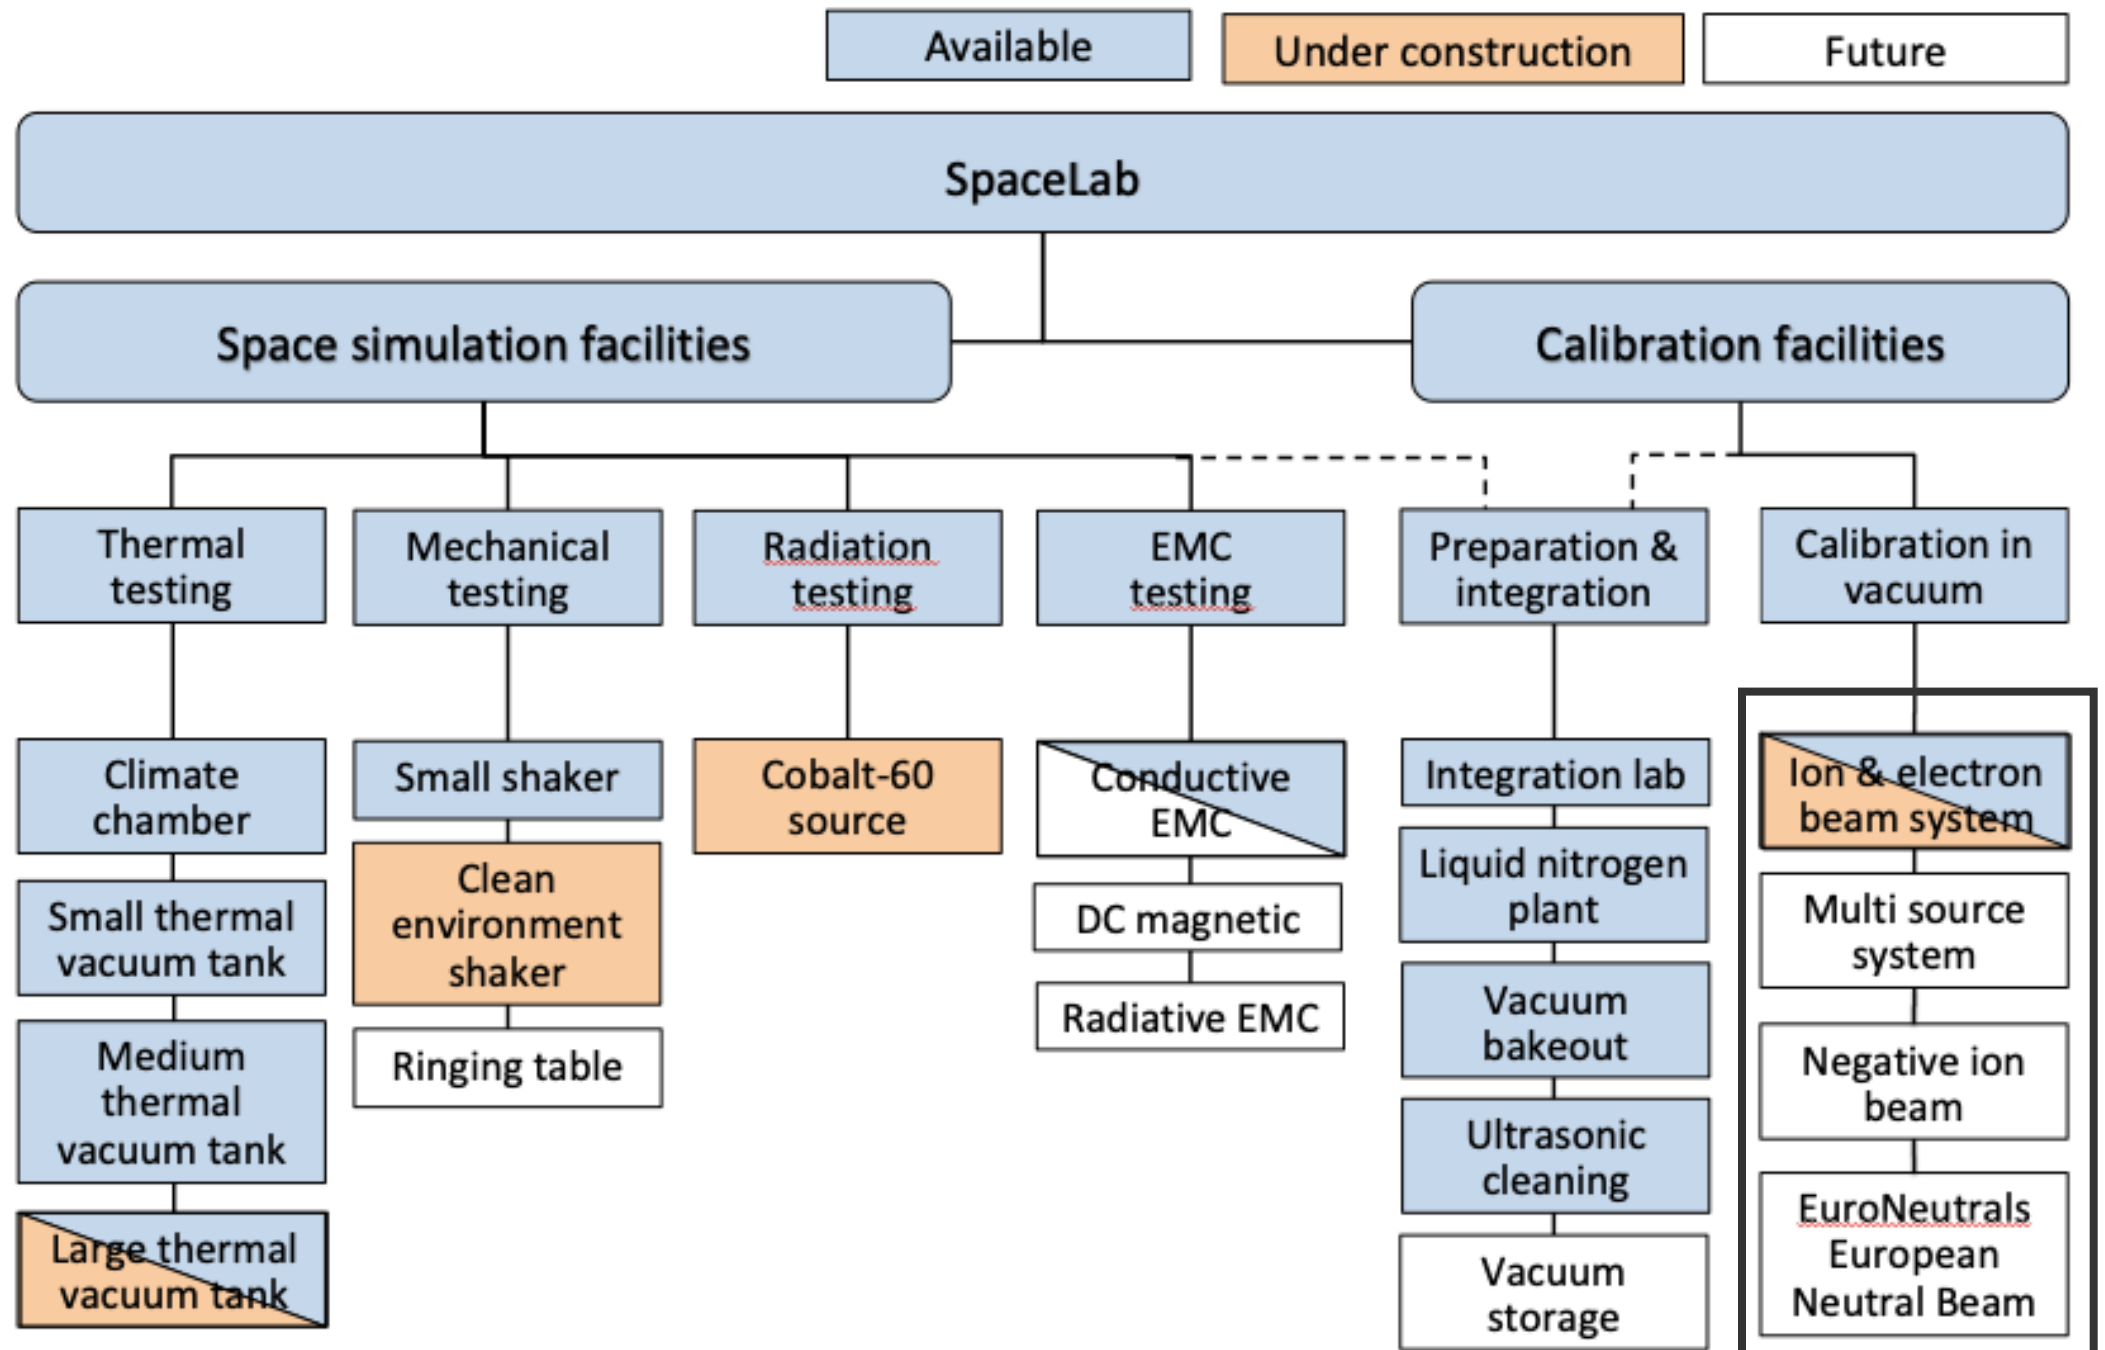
Available
Under construction
Future

SpaceLab

Space simulation facilities

Calibration facilities

Thermal testing

Climate chamber

Small thermal vacuum tank

Medium thermal vacuum tank

Large thermal vacuum tank

Mechanical testing

Small shaker

Clean environment shaker

Ringing table

Radiation testing

Cobalt-60 source

EMC testing

Conductive EMC

DC magnetic

Radiative EMC

Preparation & integration

Integration lab

Liquid nitrogen plant

Vacuum bakeout

Ultrasonic cleaning

Vacuum storage

Calibration in vacuum

Ion & electron beam system

Multi source system

Negative ion beam

EuroNeutrals European Neutral Beam